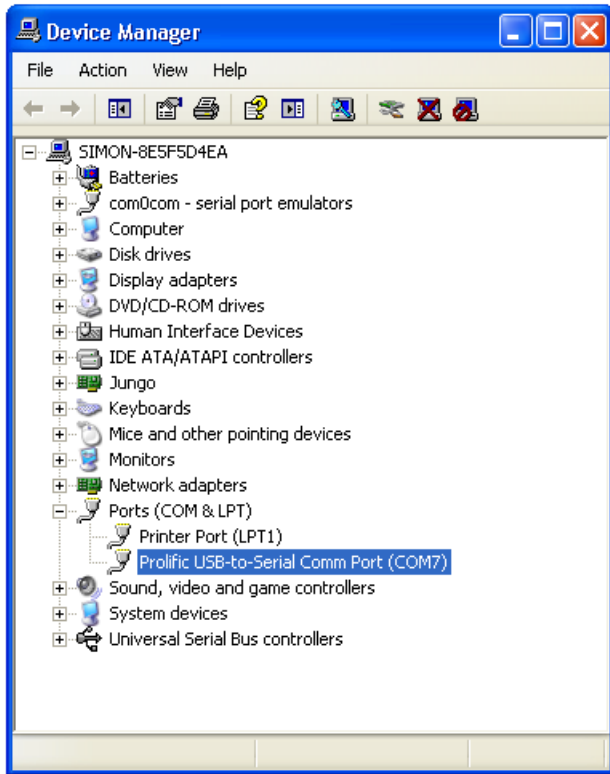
Device Manager

File Action View Help

SIMON-8E5F5D4EA
Batteries
com0com - serial port emulators
Computer
Disk drives
Display adapters
DVD/CD-ROM drives
Human Interface Devices
IDE ATA/ATAPI controllers
Jungo
Keyboards
Mice and other pointing devices
Monitors
Network adapters
Ports (COM & LPT)
Printer Port (LPT1)
Prolific USB-to-Serial Comm Port (COM7)
Sound, video and game controllers
System devices
Universal Serial Bus controllers